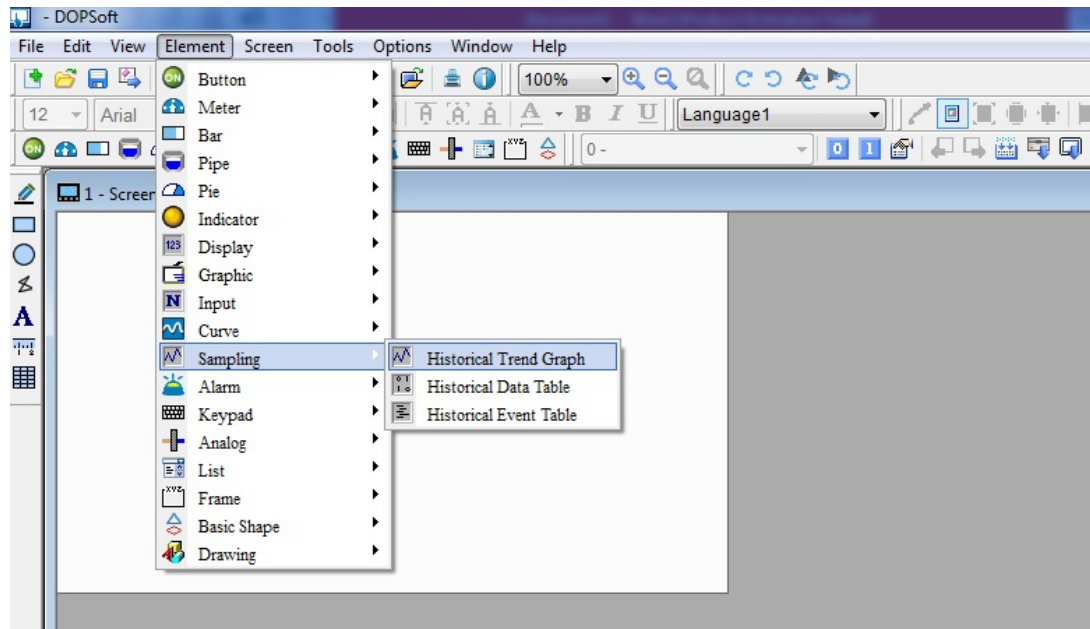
- DOPSoft

File Edit View Element Screen Tools Options Window Help

100%

12 Arial

Language1

0 -

1 - Screen

Button
Meter
Bar
Pipe
Pie
Indicator
Display
Graphic
Input
Curve
Sampling
Alarm
Keypad
Analog
List
Frame
Basic Shape
Drawing

Historical Trend Graph
Historical Data Table
Historical Event Table